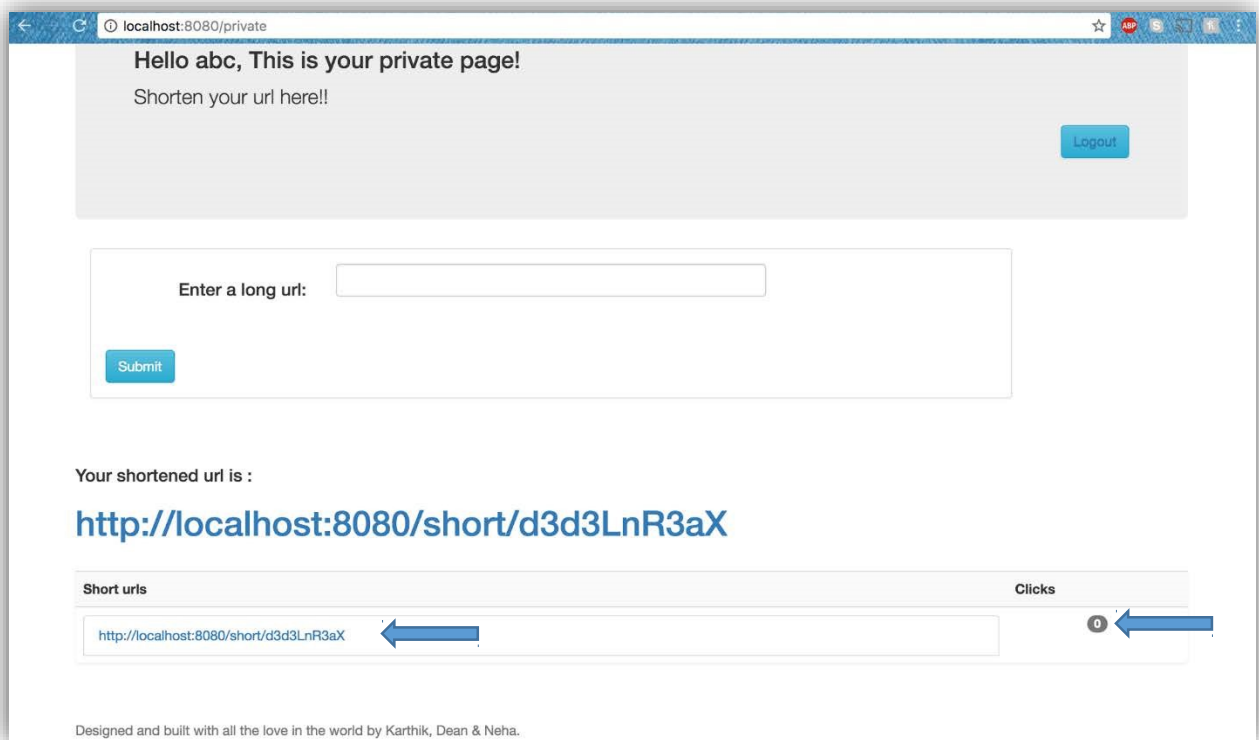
localhost:8080/private

ABP

Hello abc, This is your private page!

Shorten your url here!!

Logout

Enter a long url:

Submit

Your shortened url is :

http://localhost:8080/short/d3d3LnR3aX

| Short urls | Clicks |
|---|---|
| http://localhost:8080/short/d3d3LnR3aX | 0 |

Designed and built with all the love in the world by Karthik, Dean & Neha.